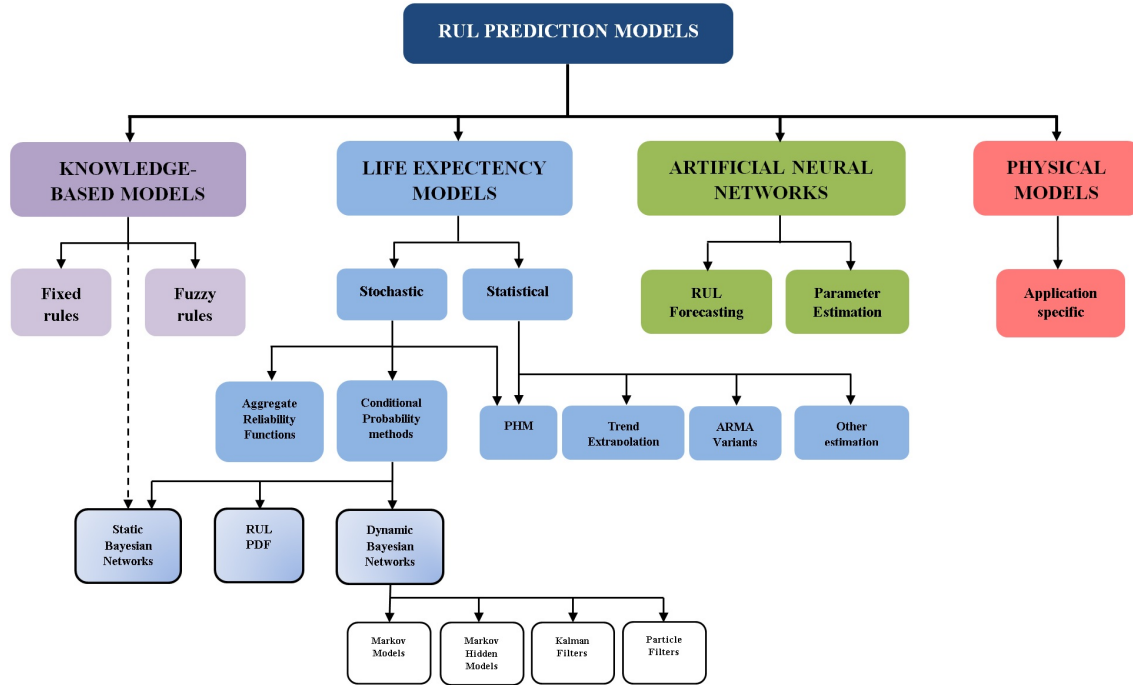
RUL PREDICTION MODELS

KNOWLEDGE-BASED MODELS

LIFE EXPECTENCY MODELS

ARTIFICIAL NEURAL NETWORKS

PHYSICAL MODELS

Fixed rules

Fuzzy rules

Stochastic

Statistical

RUL Forecasting

Parameter Estimation

Application specific

Aggregate Reliability Functions

Conditional Probability methods

PHM

Trend Extrapolation

ARMA Variants

Other estimation

Static Bayesian Networks

RUL PDF

Dynamic Bayesian Networks

Markov Models

Markov Hidden Models

Kalman Filters

Particle Filters